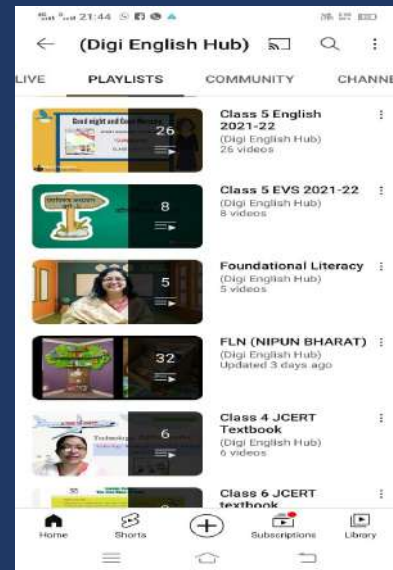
21:44

(Digi English Hub)

LIVE PLAYLISTS COMMUNITY CHANNE

Good night and Good Morning
26
Class 5 English 2021-22
(Digi English Hub)
26 videos

8
Class 5 EVS 2021-22
(Digi English Hub)
8 videos

5
Foundational Literacy
(Digi English Hub)
5 videos

32
FLN (NIPUN BHARAT)
(Digi English Hub)
Updated 3 days ago

6
Class 4 JCERT Textbook
(Digi English Hub)
6 videos

Class 6 JCERT textbook

Home Shorts Subscriptions Library